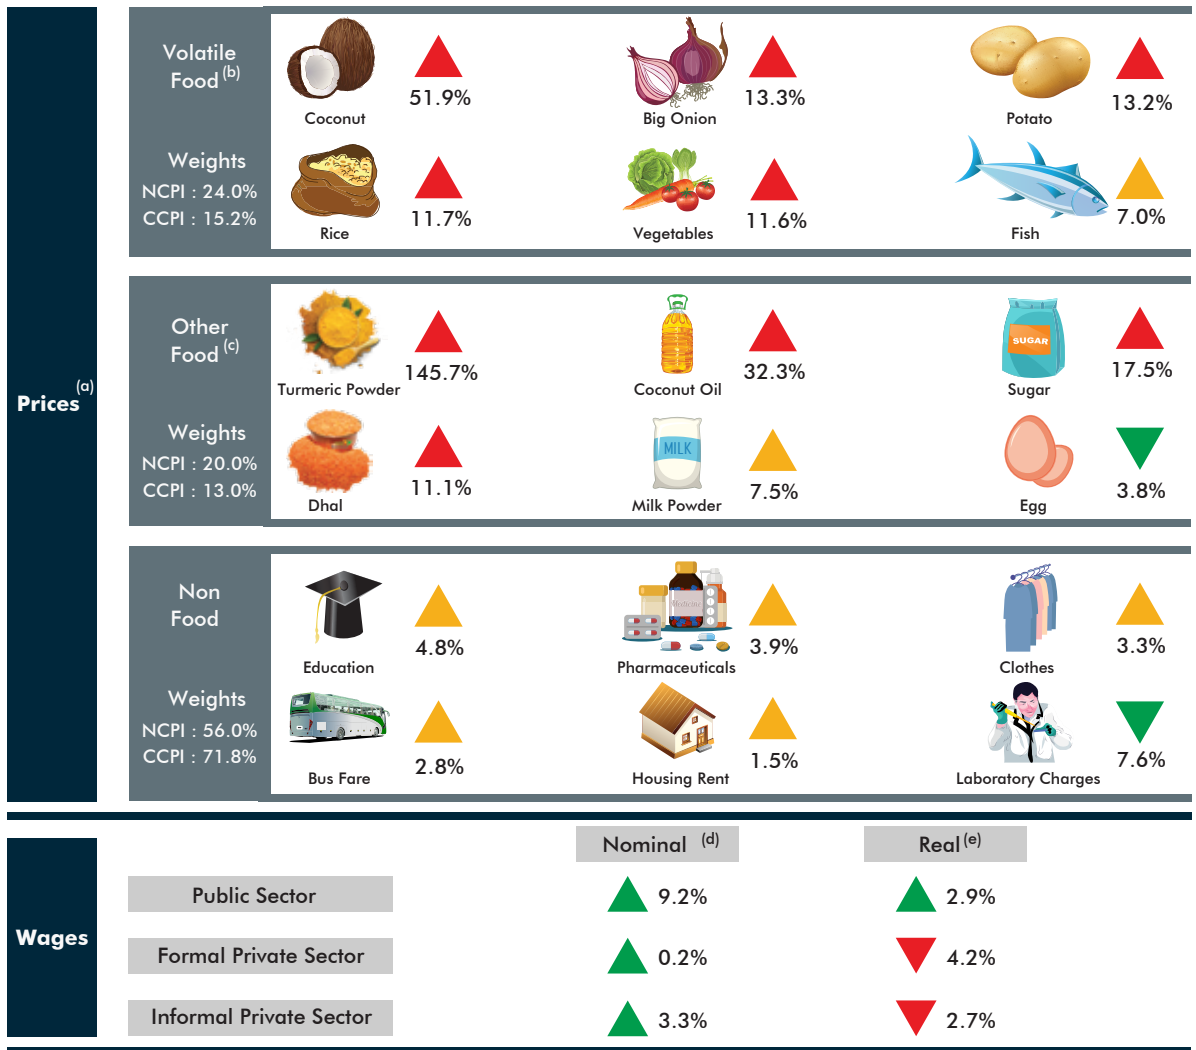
Prices $^{(a)}$

Volatile Food $^{(b)}$

Weights
NCPI : 24.0%
CCPI : 15.2%

Coconut 51.9%
Big Onion 13.3%
Potato 13.2%
Rice 11.7%
Vegetables 11.6%
Fish 7.0%

Other Food $^{(c)}$

Weights
NCPI : 20.0%
CCPI : 13.0%

Turmeric Powder 145.7%
Coconut Oil 32.3%
SUGAR
Sugar 17.5%
Dhal 11.1%
MILK
Milk Powder 7.5%
Egg 3.8%

Non Food

Weights
NCPI : 56.0%
CCPI : 71.8%

Education 4.8%
Medicine
Pharmaceuticals 3.9%
Clothes 3.3%
Bus Fare 2.8%
Housing Rent 1.5%
Laboratory Charges 7.6%

Wages

| | Nominal $^{(d)}$ | Real $^{(e)}$ |
|---|---|---|
| Public Sector | 9.2% | 2.9% |
| Formal Private Sector | 0.2% | 4.2% |
| Informal Private Sector | 3.3% | 2.7% |